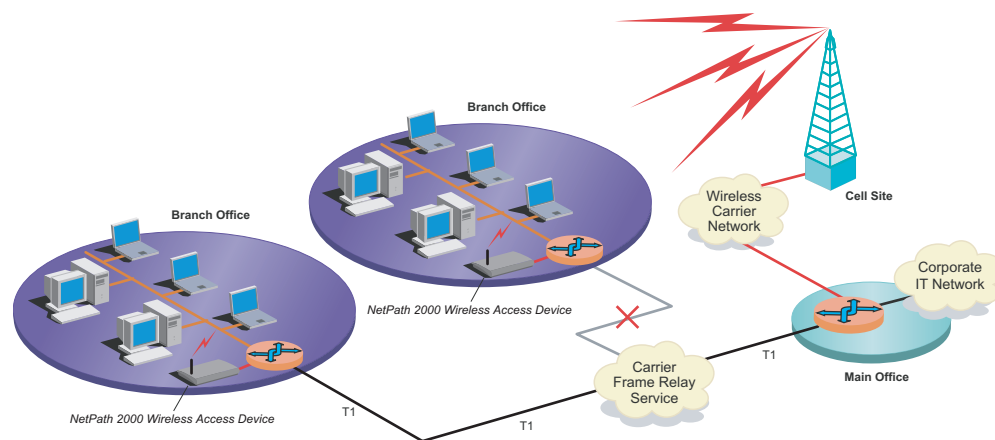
Branch Office

Branch Office

Cell Site

Wireless Carrier Network

Corporate IT Network

NetPath 2000 Wireless Access Device

NetPath 2000 Wireless Access Device

Carrier Frame Relay Service

Main Office

T1

T1

T1